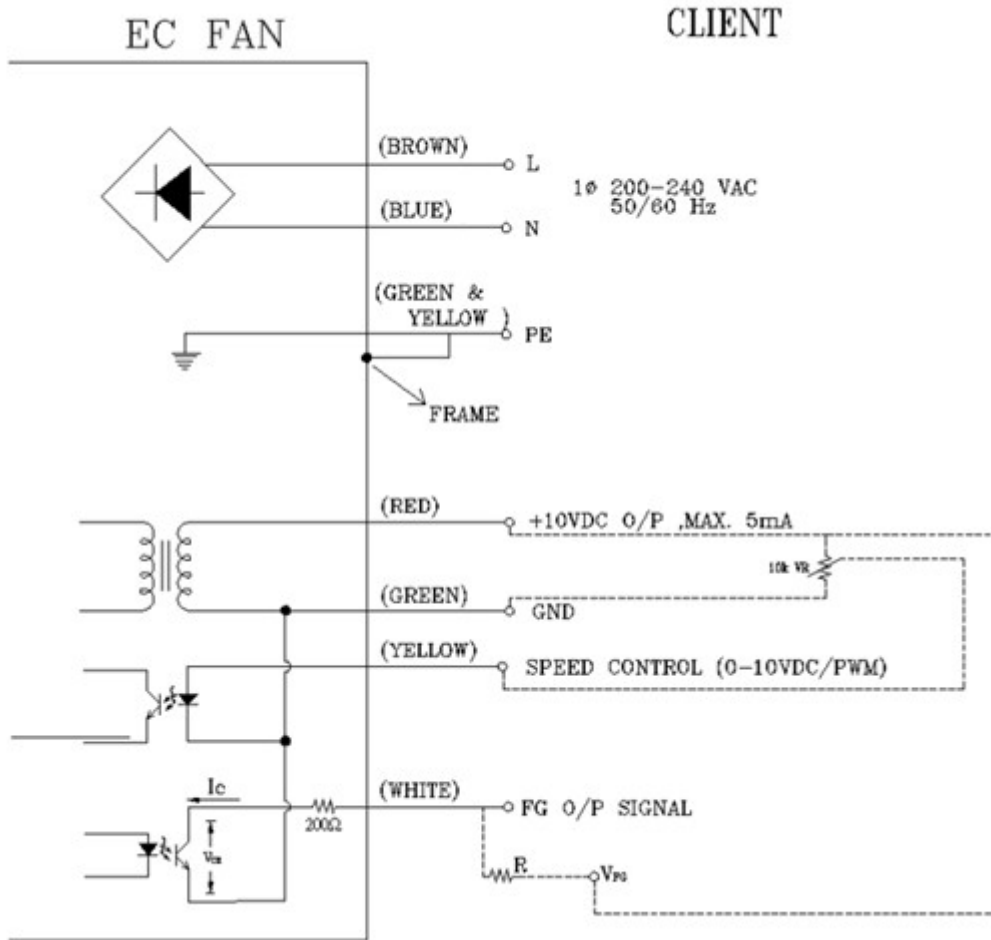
EC FAN

CLIENT

(BROWN)
L

1ø 200-240 VAC
50/60 Hz

(BLUE)
N

(GREEN & YELLOW)
PE

FRAME

(RED)
+10VDC O/P ,MAX. 5mA

10k VR

(GREEN)
GND

(YELLOW)
SPEED CONTROL (0-10VDC/PWM)

Ic

(WHITE)
$200\Omega$
FG O/P SIGNAL

$V_{CE}$

R
$V_{FG}$